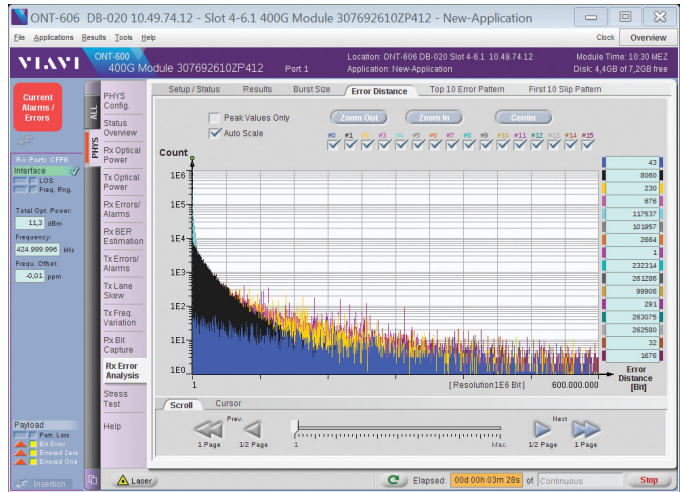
ONT-606 DB-020 10.49.74.12 - Slot 4-6.1 400G Module 307692610ZP412 - New-Application

File Applications Results Tools Help

Clock Overview

VIAVI

ONT-600
400G Module 307692610ZP412 Port 1

Location: ONT-606 DB-020 Slot 4-6.1 10.49.74.12
Application: New-Application

Module Time: 10:30 MEZ
Disk: 4,4GB of 7,2GB free

Current Alarms / Errors

Rx Port: CFP8
Interface
LOS
Freq. Rng.

Total Opt. Power:
11,3 dBm
Frequency:
424.999.996 kHz
Frequ. Offset:
-0,01 ppm

Payload
Patt. Loss
Bit Error
Errored Zero
Errored One

Insertion

ALL
PHYS

PHYS Config.
Status Overview
Rx Optical Power
Tx Optical Power
Rx Errors/ Alarms
Rx BER Estimation
Tx Errors/ Alarms
Tx Lane Skew
Tx Freq. Variation
Rx Bit Capture
Rx Error Analysis
Stress Test
Help

Setup / Status | Results | Burst Size | Error Distance | Top 10 Error Pattern | First 10 Slip Pattern

Peak Values Only
Auto Scale

Zoom Out
Zoom In
Center

#0 #1 #2 #3 #4 #5 #6 #7 #8 #9 #10 #11 #12 #13 #14 #15

Count

1E6
1E5
1E4
1E3
1E2
1E1
1E0

1
[Resolution 1E6 Bit]
600.000.000

Error Distance [Bit]

43
8060
230
676
117537
101957
2684
1
232314
261286
99908
291
263075
262580
32
1676

Scroll | Cursor

Prev.
1 Page
1/2 Page
1
Max.
Next
1/2 Page
1 Page

Laser

Elapsed: 00d 00h 03m 28s of Continuous

Stop